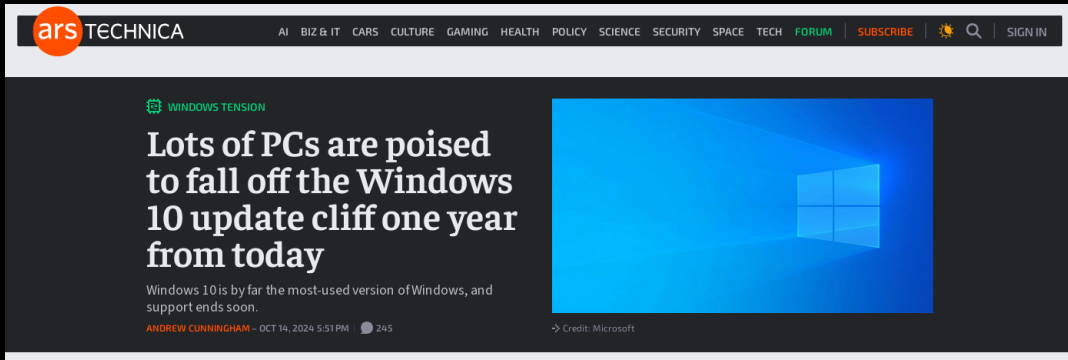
ars TECHNICA

AI BIZ & IT CARS CULTURE GAMING HEALTH POLICY SCIENCE SECURITY SPACE TECH FORUM SUBSCRIBE SIGN IN

WINDOWS TENSION

Lots of PCs are poised to fall off the Windows 10 update cliff one year from today

Windows 10 is by far the most-used version of Windows, and support ends soon.

ANDREW CUNNINGHAM – OCT 14, 2024 5:51 PM | 245

Credit: Microsoft